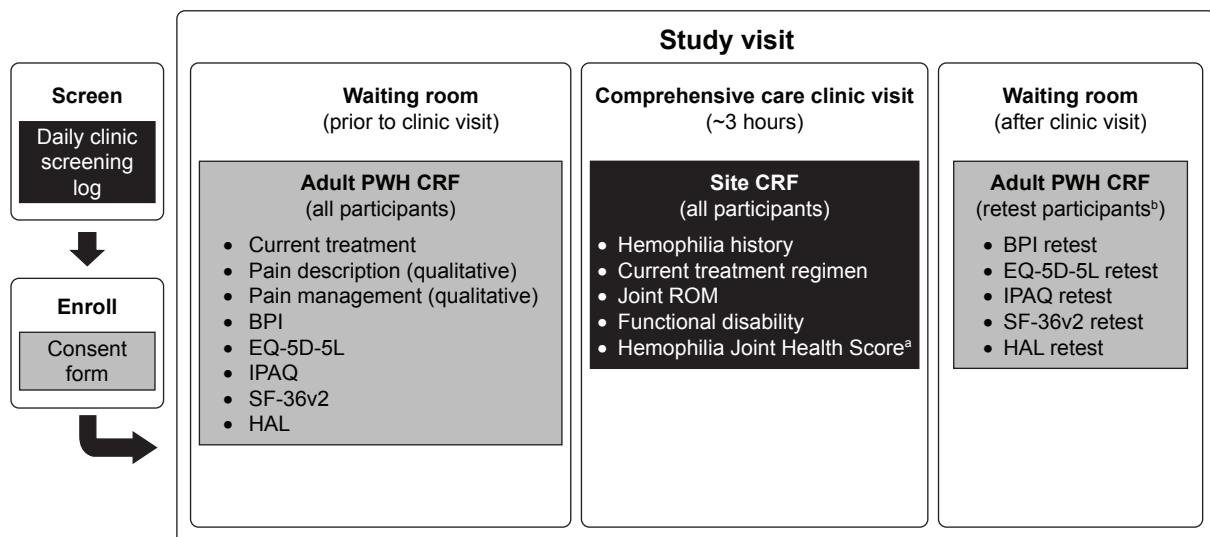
Screen

Daily clinic screening log

Enroll

Consent form

Study visit

Waiting room
(prior to clinic visit)

Adult PWH CRF
(all participants)

- Current treatment
- Pain description (qualitative)
- Pain management (qualitative)
- BPI
- EQ-5D-5L
- IPAQ
- SF-36v2
- HAL

Comprehensive care clinic visit
(~3 hours)

Site CRF
(all participants)

- Hemophilia history
- Current treatment regimen
- Joint ROM
- Functional disability
- Hemophilia Joint Health Score$^{a}$

Waiting room
(after clinic visit)

Adult PWH CRF
(retest participants$^{b}$)

- BPI retest
- EQ-5D-5L retest
- IPAQ retest
- SF-36v2 retest
- HAL retest